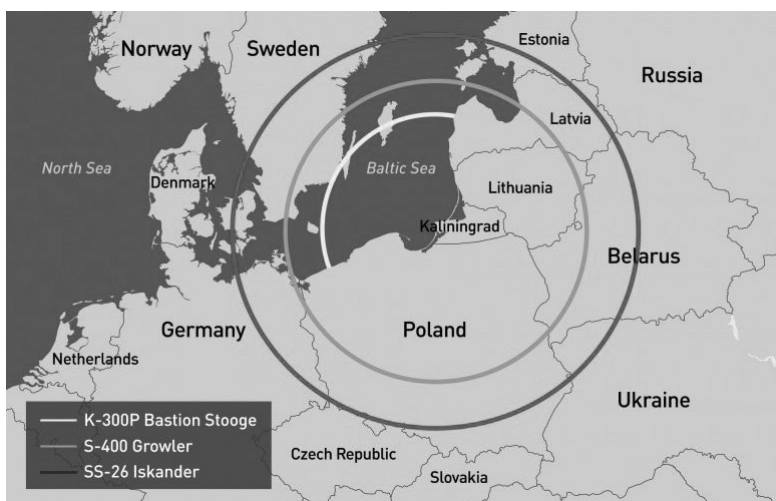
Norway
Sweden
Estonia
Russia
Latvia
North Sea
Baltic Sea
Denmark
Lithuania
Kaliningrad
Belarus
Germany
Poland
Netherlands
Ukraine
K-300P Bastion Stooge
S-400 Growler
SS-26 Iskander
Czech Republic
Slovakia